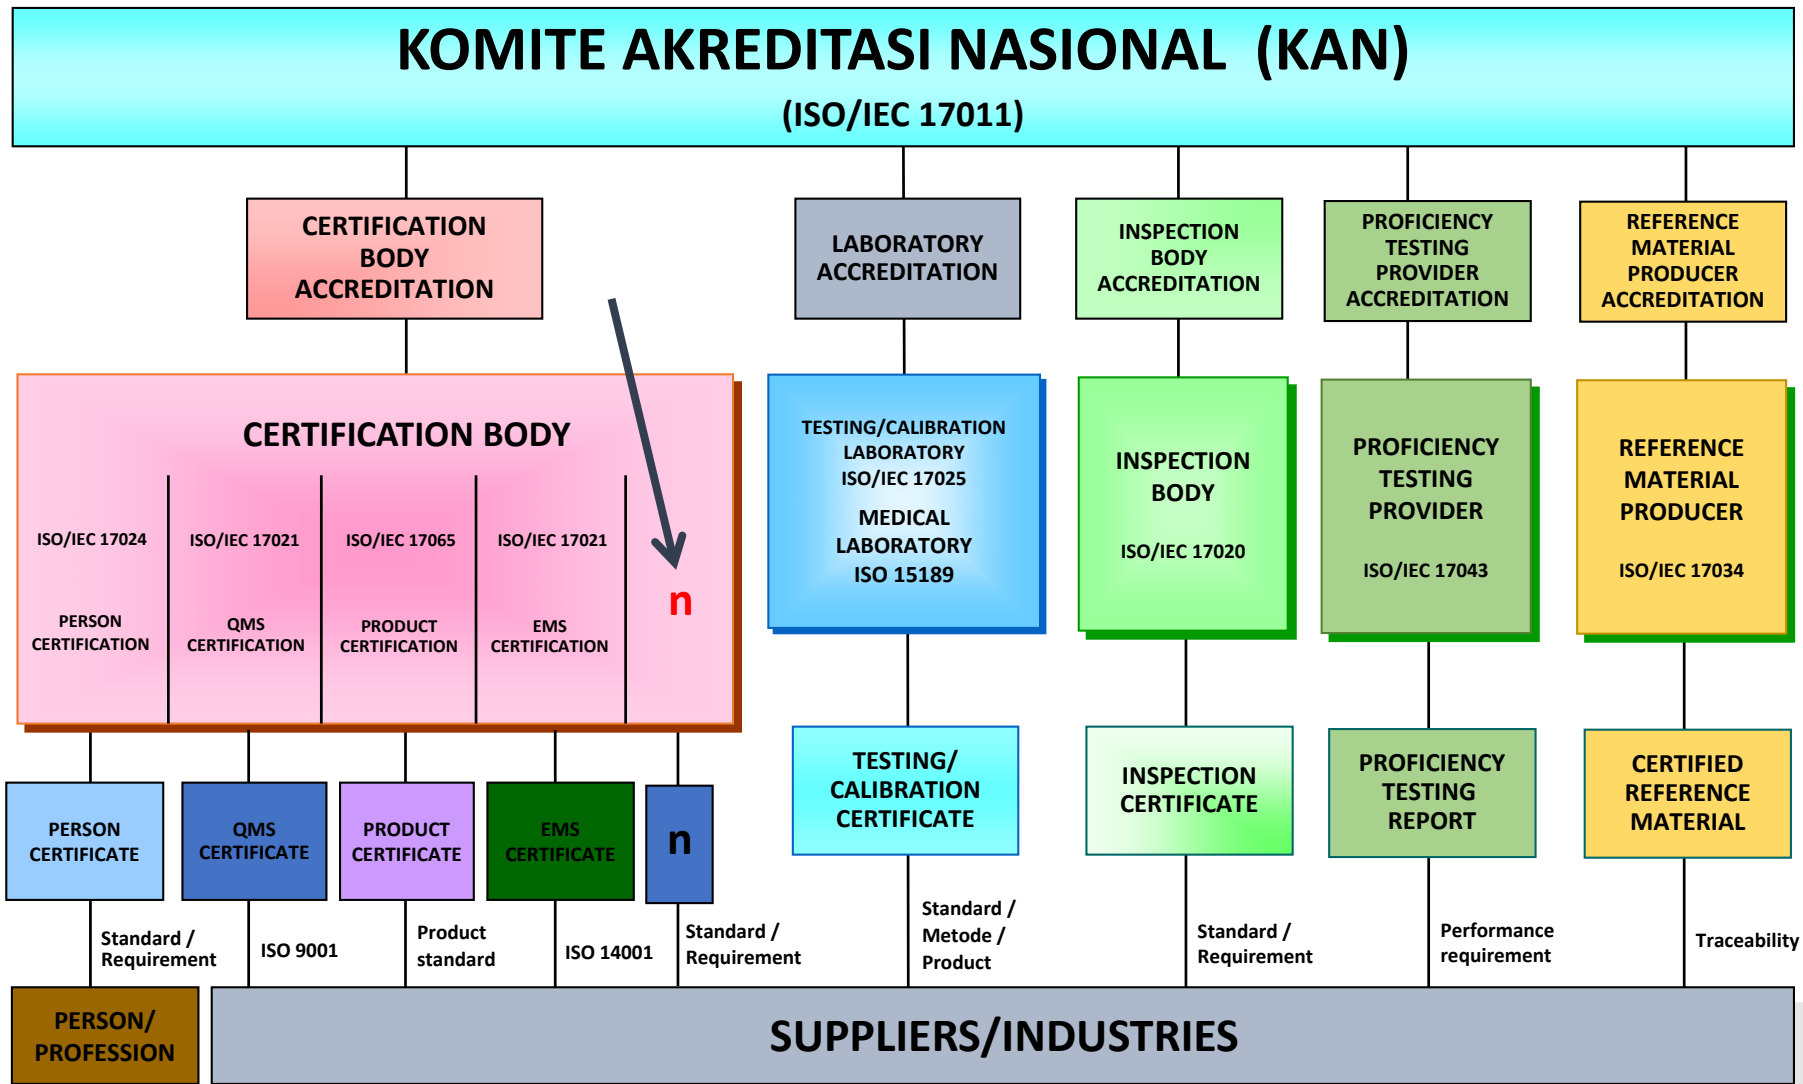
KOMITE AKREDITASI NASIONAL (KAN)

(ISO/IEC 17011)

CERTIFICATION BODY ACCREDITATION

LABORATORY ACCREDITATION

INSPECTION BODY ACCREDITATION

PROFICIENCY TESTING PROVIDER ACCREDITATION

REFERENCE MATERIAL PRODUCER ACCREDITATION

CERTIFICATION BODY

ISO/IEC 17024

PERSON CERTIFICATION

ISO/IEC 17021

QMS CERTIFICATION

ISO/IEC 17065

PRODUCT CERTIFICATION

ISO/IEC 17021

EMS CERTIFICATION

n

TESTING/CALIBRATION LABORATORY ISO/IEC 17025

MEDICAL LABORATORY ISO 15189

INSPECTION BODY

ISO/IEC 17020

PROFICIENCY TESTING PROVIDER

ISO/IEC 17043

REFERENCE MATERIAL PRODUCER

ISO/IEC 17034

PERSON CERTIFICATE

QMS CERTIFICATE

PRODUCT CERTIFICATE

EMS CERTIFICATE

n

TESTING/ CALIBRATION CERTIFICATE

INSPECTION CERTIFICATE

PROFICIENCY TESTING REPORT

CERTIFIED REFERENCE MATERIAL

Standard / Requirement

ISO 9001

Product standard

ISO 14001

Standard / Requirement

Standard / Metode / Product

Standard / Requirement

Performance requirement

Traceability

PERSON/ PROFESSION

SUPPLIERS/INDUSTRIES